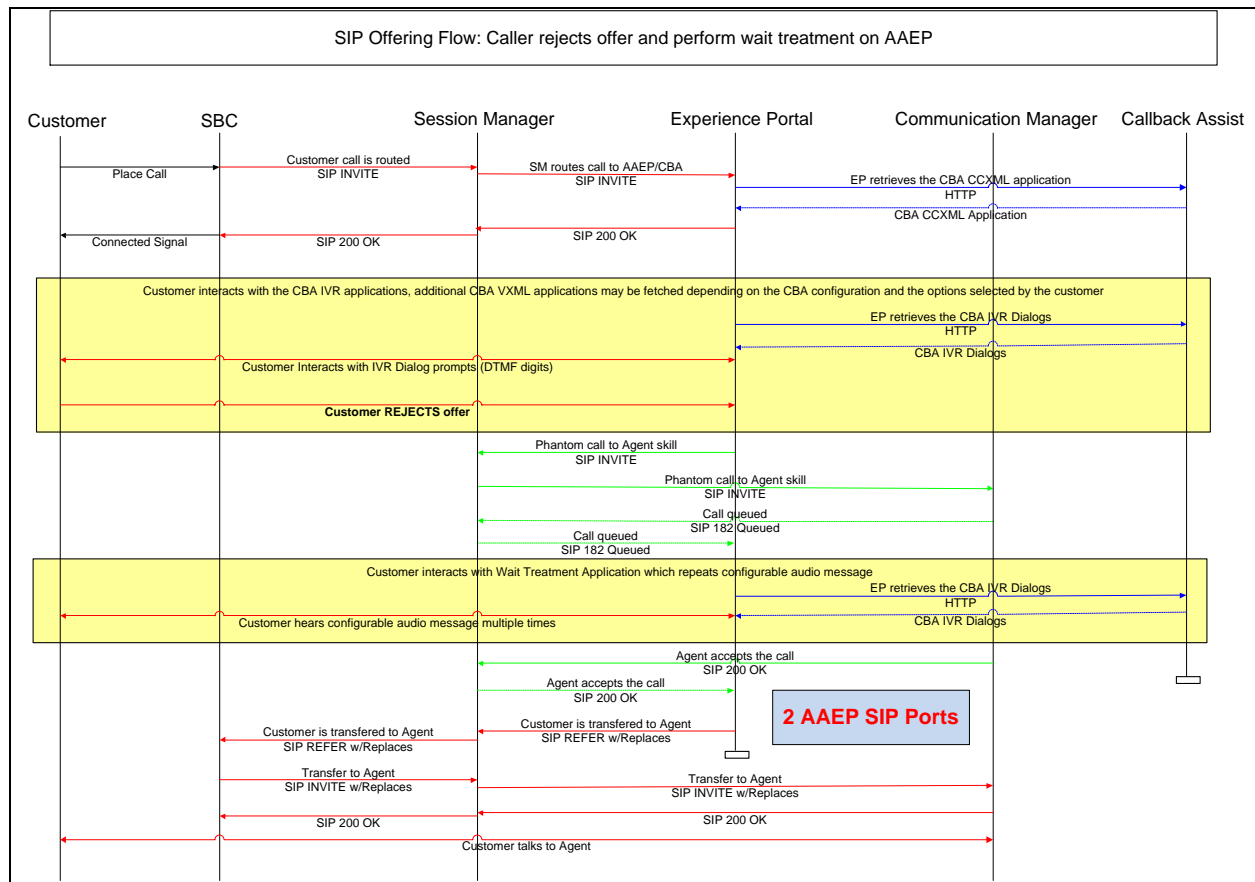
SIP Offering Flow: Caller rejects offer and perform wait treatment on AAEP

Customer

SBC

Session Manager

Experience Portal

Communication Manager

Callback Assist

Place Call

Customer call is routed
SIP INVITE

SM routes call to AAEP/CBA
SIP INVITE

EP retrieves the CBA CCXML application
HTTP

CBA CCXML Application

Connected Signal

SIP 200 OK

SIP 200 OK

Customer interacts with the CBA IVR applications, additional CBA VXML applications may be fetched depending on the CBA configuration and the options selected by the customer

EP retrieves the CBA IVR Dialogs
HTTP

CBA IVR Dialogs

Customer Interacts with IVR Dialog prompts (DTMF digits)

Customer REJECTS offer

Phantom call to Agent skill
SIP INVITE

Phantom call to Agent skill
SIP INVITE

Call queued
SIP 182 Queued

Call queued
SIP 182 Queued

Customer interacts with Wait Treatment Application which repeats configurable audio message

EP retrieves the CBA IVR Dialogs
HTTP

Customer hears configurable audio message multiple times

CBA IVR Dialogs

Agent accepts the call
SIP 200 OK

Agent accepts the call
SIP 200 OK

2 AAEP SIP Ports

Customer is transfered to Agent
SIP REFER w/Replaces

Customer is transfered to Agent
SIP REFER w/Replaces

Transfer to Agent
SIP INVITE w/Replaces

Transfer to Agent
SIP INVITE w/Replaces

SIP 200 OK

SIP 200 OK

Customer talks to Agent